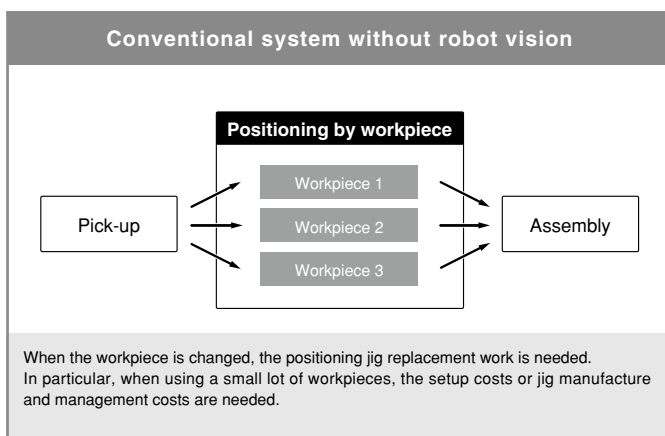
Conventional system without robot vision

Positioning by workpiece

Pick-up

Workpiece 1

Workpiece 2

Workpiece 3

Assembly

When the workpiece is changed, the positioning jig replacement work is needed.
In particular, when using a small lot of workpieces, the setup costs or jig manufacture and management costs are needed.